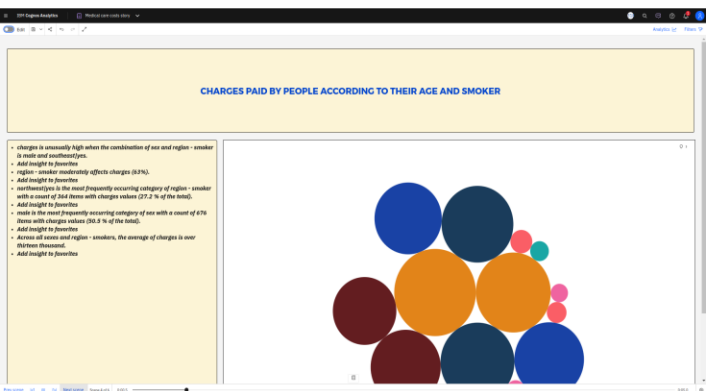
IBM Cognos Analytics    Medical care costs story

Edit

Analytics    Filters

CHARGES PAID BY PEOPLE ACCORDING TO THEIR AGE AND SMOKER

• charges is unusually high when the combination of sex and region - smoker is male and southeast(yes.
• Add insight to favorites
• region - smoker moderately affects charges (63%).
• Add insight to favorites
• northwest(yes is the most frequently occurring category of region - smoker with a count of 364 items with charges values (27.2 % of the total).
• Add insight to favorites
• male is the most frequently occurring category of sex with a count of 676 items with charges values (50.5 % of the total).
• Add insight to favorites
• Across all sexes and region - smokers, the average of charges is over thirteen thousand.
• Add insight to favorites